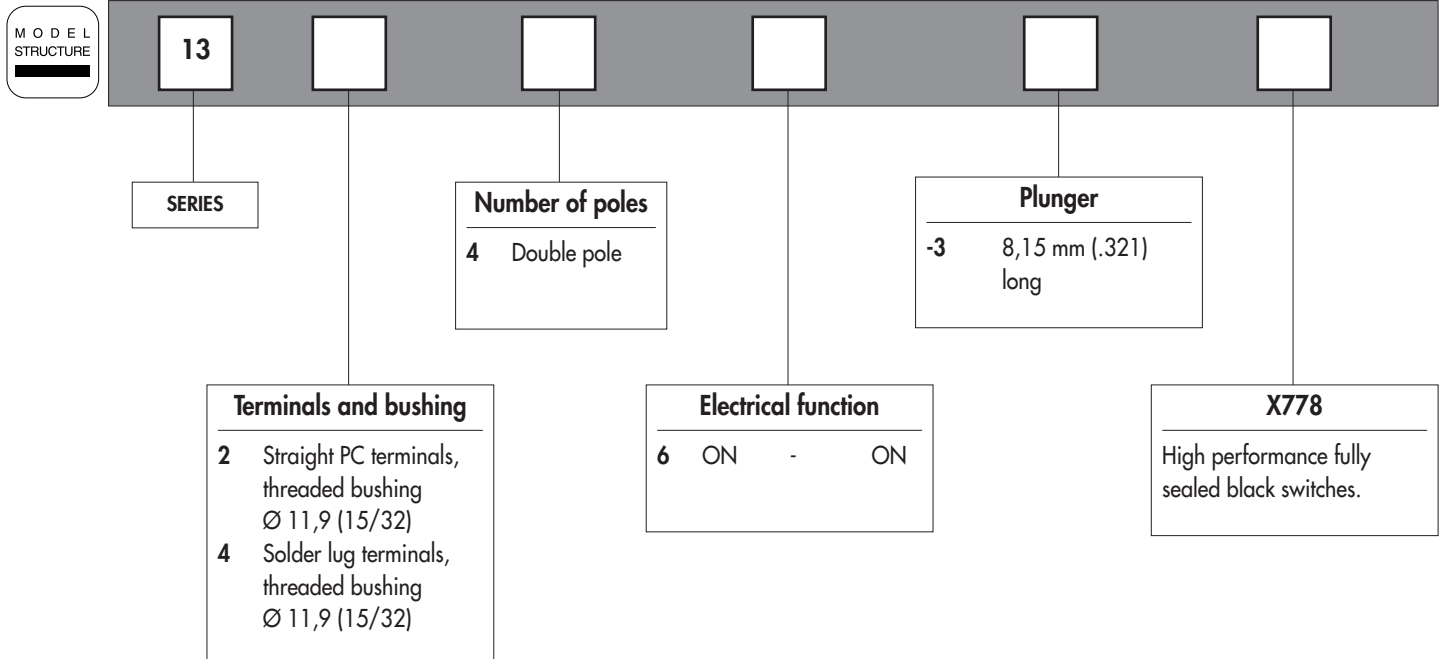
MODEL STRUCTURE

13

SERIES

Number of poles
4 Double pole

Plunger
-3 8,15 mm (.321) long

Terminals and bushing
2 Straight PC terminals, threaded bushing Ø 11,9 (15/32)
4 Solder lug terminals, threaded bushing Ø 11,9 (15/32)

Electrical function
6 ON - ON

X778
High performance fully sealed black switches.